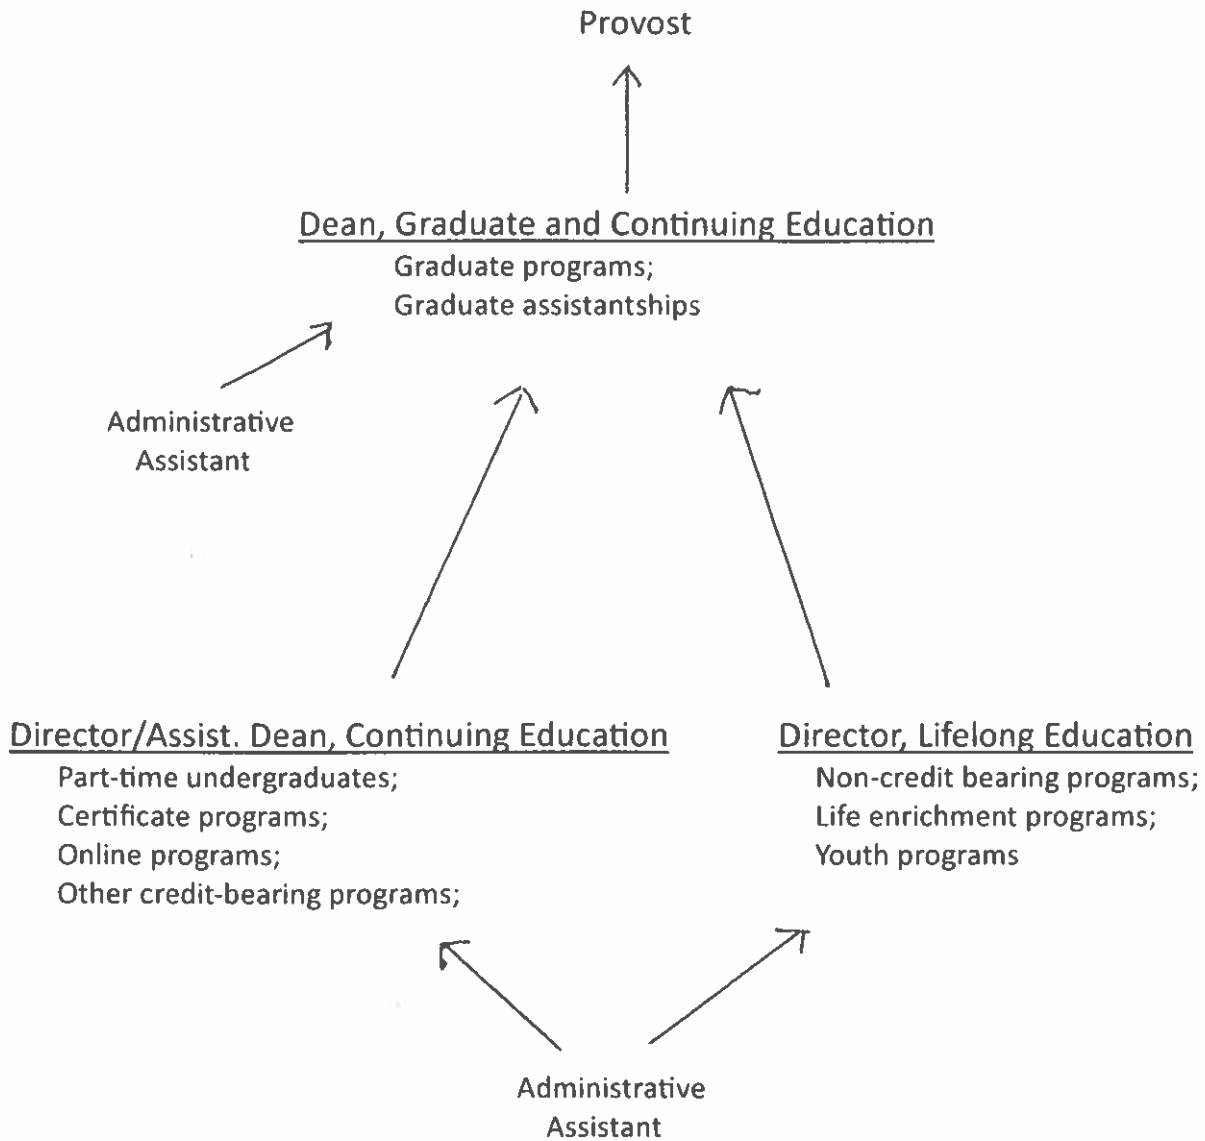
Provost

Dean, Graduate and Continuing Education
Graduate programs;
Graduate assistantships

Administrative Assistant

Director/Assist. Dean, Continuing Education
Part-time undergraduates;
Certificate programs;
Online programs;
Other credit-bearing programs;

Director, Lifelong Education
Non-credit bearing programs;
Life enrichment programs;
Youth programs

Administrative Assistant